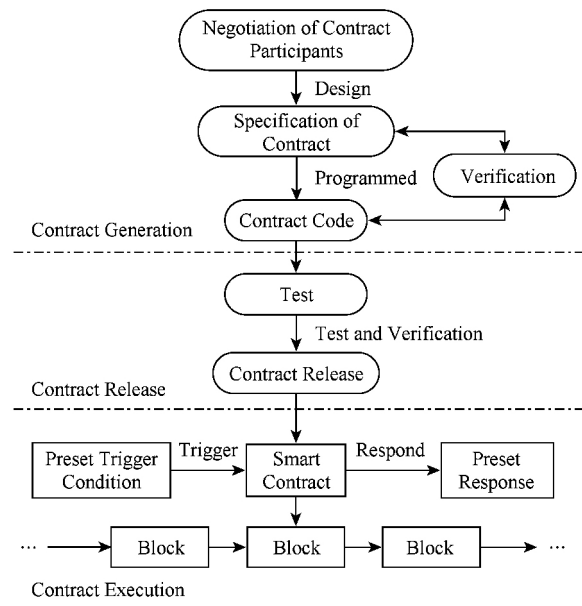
Negotiation of Contract Participants

Design

Specification of Contract

Verification

Programmed

Contract Code

Contract Generation

Test

Test and Verification

Contract Release

Contract Release

Preset Trigger Condition

Trigger

Smart Contract

Respond

Preset Response

···

Block

Block

Block

···

Contract Execution